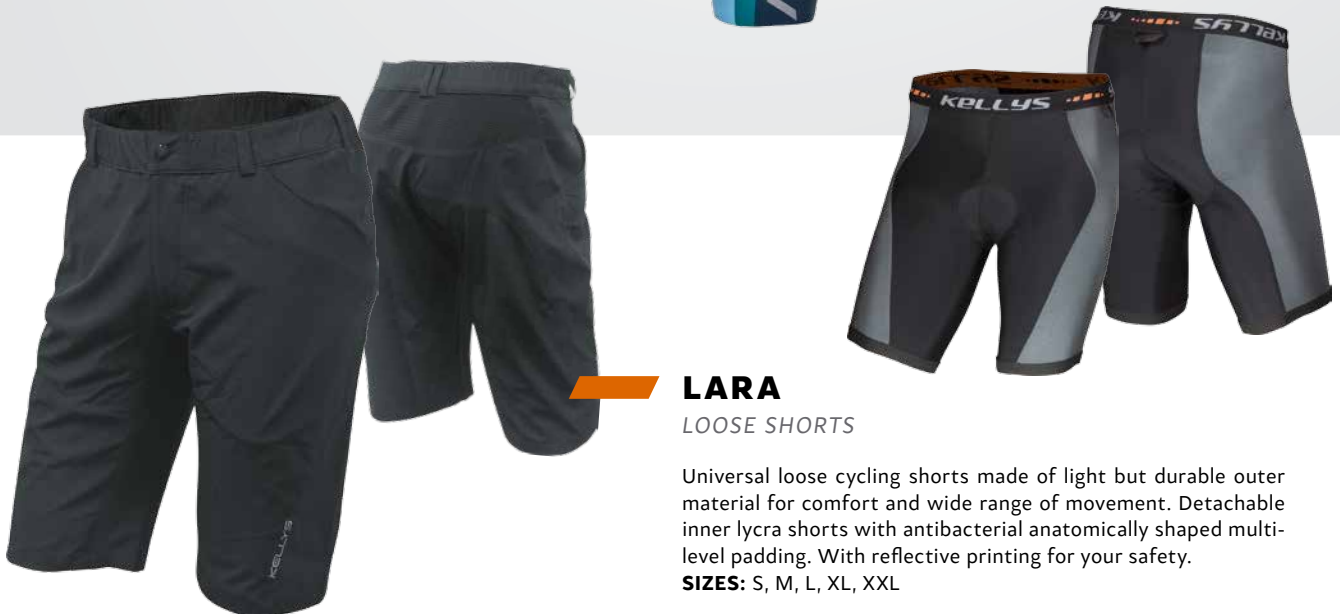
KELLYS

KELLYS

KELLYS

LARA

LOOSE SHORTS

Universal loose cycling shorts made of light but durable outer material for comfort and wide range of movement. Detachable inner lycra shorts with antibacterial anatomically shaped multi-level padding. With reflective printing for your safety.
SIZES: S, M, L, XL, XXL